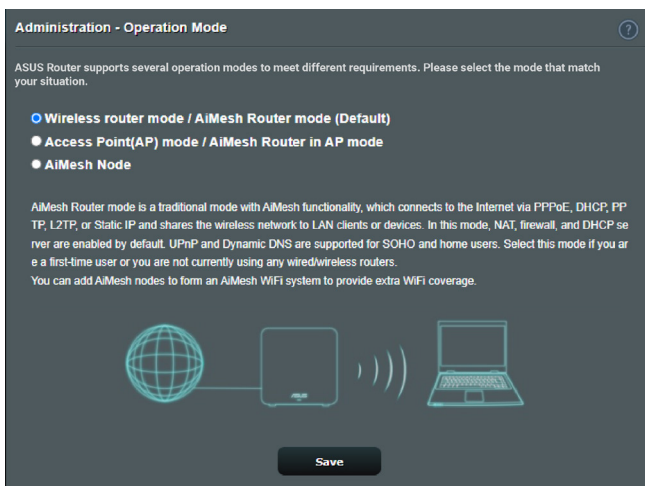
Administration - Operation Mode

?

ASUS Router supports several operation modes to meet different requirements. Please select the mode that match your situation.

Wireless router mode / AiMesh Router mode (Default)

Access Point(AP) mode / AiMesh Router in AP mode

AiMesh Node

AiMesh Router mode is a traditional mode with AiMesh functionality, which connects to the Internet via PPPoE, DHCP, PPTP, L2TP, or Static IP and shares the wireless network to LAN clients or devices. In this mode, NAT, firewall, and DHCP server are enabled by default. UPnP and Dynamic DNS are supported for SOHO and home users. Select this mode if you are a first-time user or you are not currently using any wired/wireless routers.
You can add AiMesh nodes to form an AiMesh WiFi system to provide extra WiFi coverage.

Save